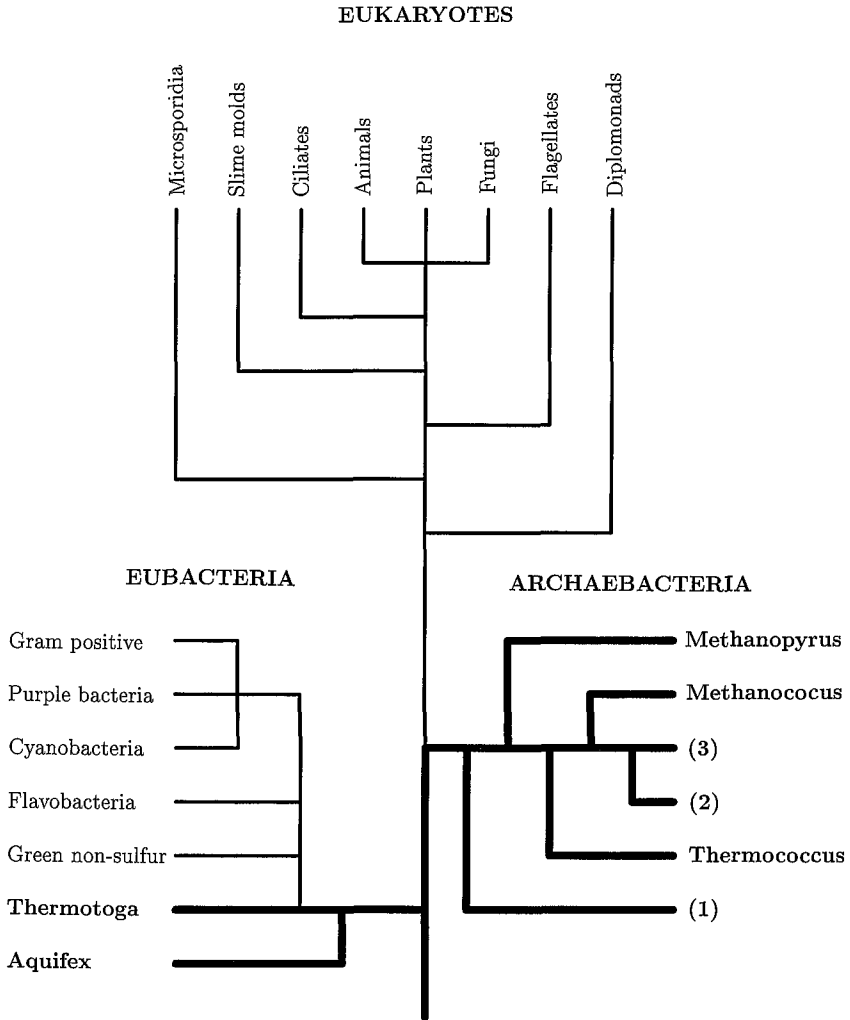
EUKARYOTES

Microsporidia

Slime molds

Ciliates

Animals

Plants

Fungi

Flagellates

Diplomonads

EUBACTERIA

Gram positive

Purple bacteria

Cyanobacteria

Flavobacteria

Green non-sulfur

Thermotoga

Aquifex

ARCHAEBACTERIA

Methanopyrus

Methanococus

(3)

(2)

Thermococcus

(1)